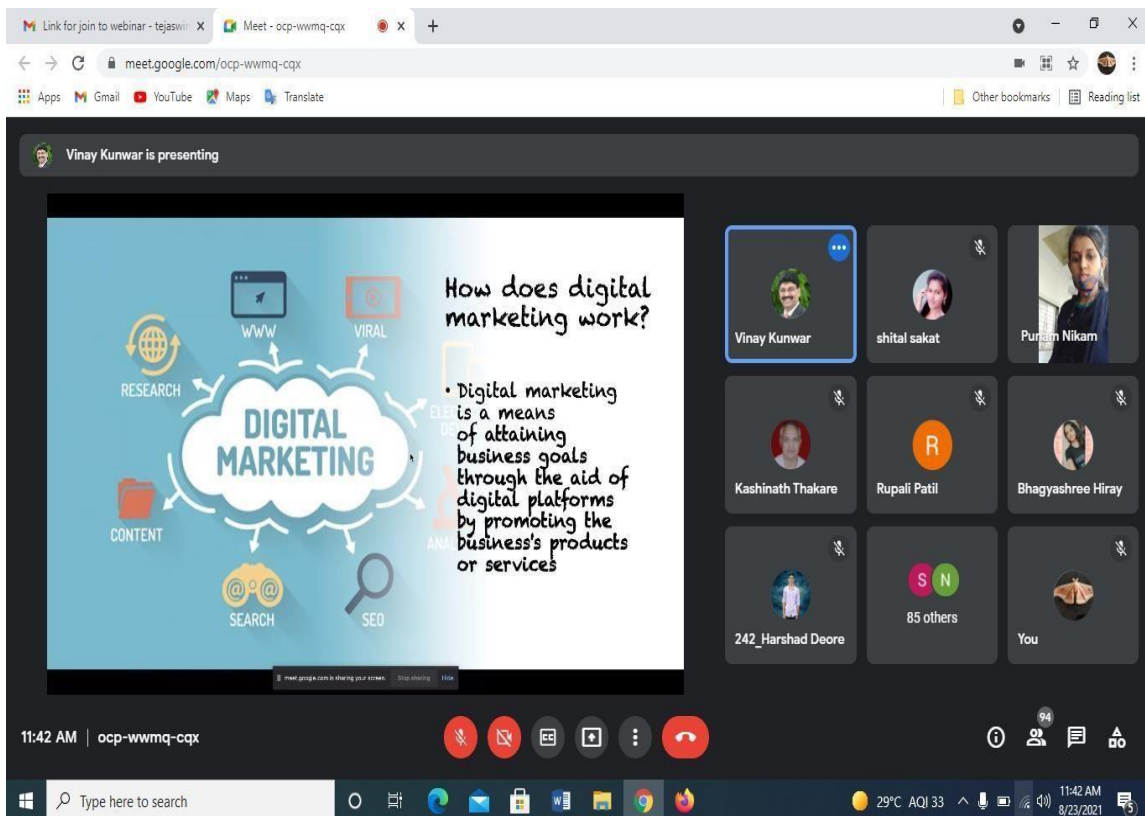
Link for join to webinar - tejaswi
Meet - ocp-wwmq-cqx
meet.google.com/ocp-wwmq-cqx
Apps Gmail YouTube Maps Translate
Other bookmarks Reading list

Vinay Kunwar is presenting

WWW
VIRAL
RESEARCH
DIGITAL MARKETING
CONTENT
SEARCH
SEO

How does digital marketing work?

• Digital marketing is a means of attaining business goals through the aid of digital platforms by promoting the business's products or services

meet.google.com is sharing your screen. Stop sharing Hide

Vinay Kunwar
shital sakat
Punam Nikam
Kashinath Thakare
R
Rupali Patil
Bhagyashree Hiray
242_Harshad Deore
S N
85 others
You

11:42 AM | ocp-wwmq-cqx
94

Type here to search
29°C AQI 33
11:42 AM
8/23/2021